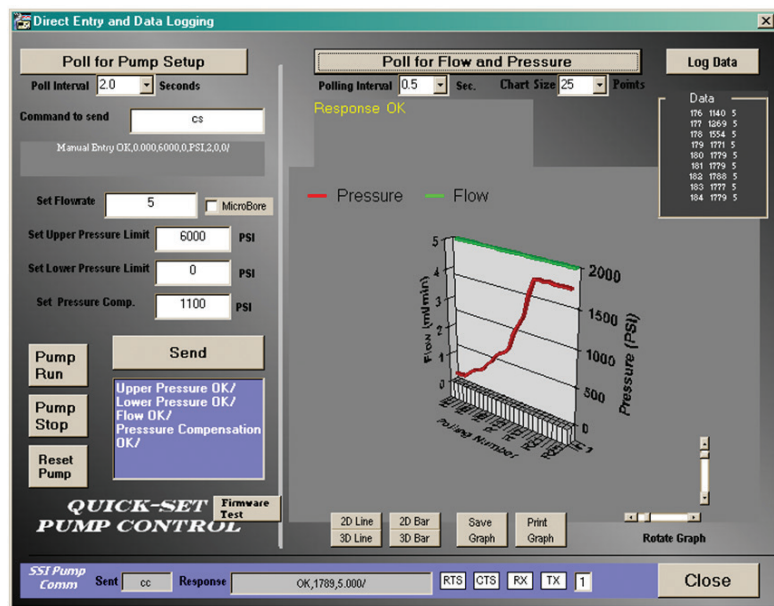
Direct Entry and Data Logging

Poll for Pump Setup

Poll Interval 2.0 Seconds

Command to send cs

Manual Entry OK,0.000,6000,0,PSI,2,0,0/

Set Flowrate 5 MicroBore

Set Upper Pressure Limit 6000 PSI

Set Lower Pressure Limit 0 PSI

Set Pressure Comp. 1100 PSI

Pump Run

Pump Stop

Reset Pump

Send

Upper Pressure OK/
Lower Pressure OK/
Flow OK/
Presssure Compensation OK/

QUICK-SET PUMP CONTROL

Firmware Test

Poll for Flow and Pressure

Polling Interval 0.5 Sec. Chart Size 25 Points

Log Data

Response OK

| Data | | |
|---|---|---|
| 176 | 1140 | 5 |
| 177 | 1269 | 5 |
| 178 | 1554 | 5 |
| 179 | 1771 | 5 |
| 180 | 1779 | 5 |
| 181 | 1779 | 5 |
| 182 | 1788 | 5 |
| 183 | 1777 | 5 |
| 184 | 1779 | 5 |

Pressure Flow

5 4 3 2 1 0

Flow (ml/min)

2000 1500 1000 500 0

Pressure (PSI)

Polling Number

2D Line 3D Line 2D Bar 3D Bar Save Graph Print Graph

Rotate Graph

SSI Pump Comm Sent cc Response OK,1789,5.000/ RTS CTS RX TX 1

Close